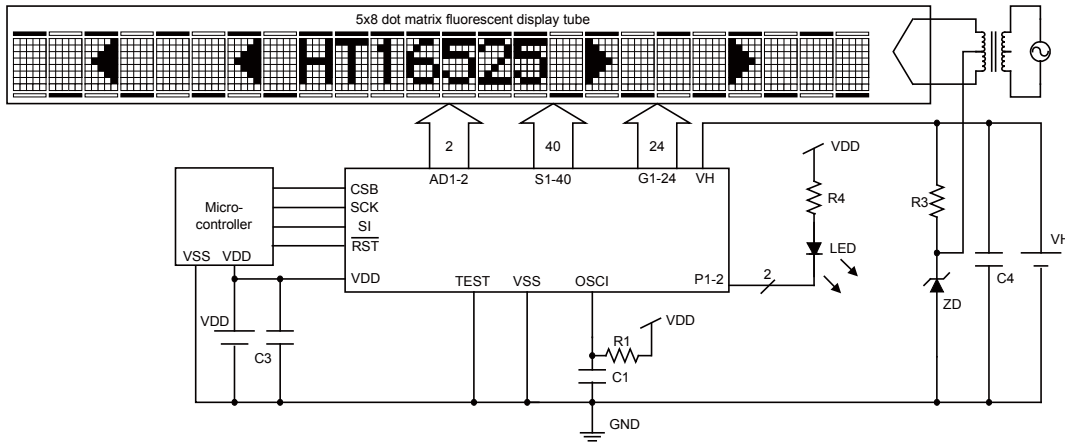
5x8 dot matrix fluorescent display tube

HT16525

2
40
24

Micro-
controller
VSS VDD

CSB
SCK
SI
$\overline{RST}$
VDD

AD1-2
S1-40
G1-24
VH

TEST
VSS
OSCI
P1-2

VDD
R4
LED
2

R3
ZD
C4
VH

VDD
C3
R1
VDD
C1
GND